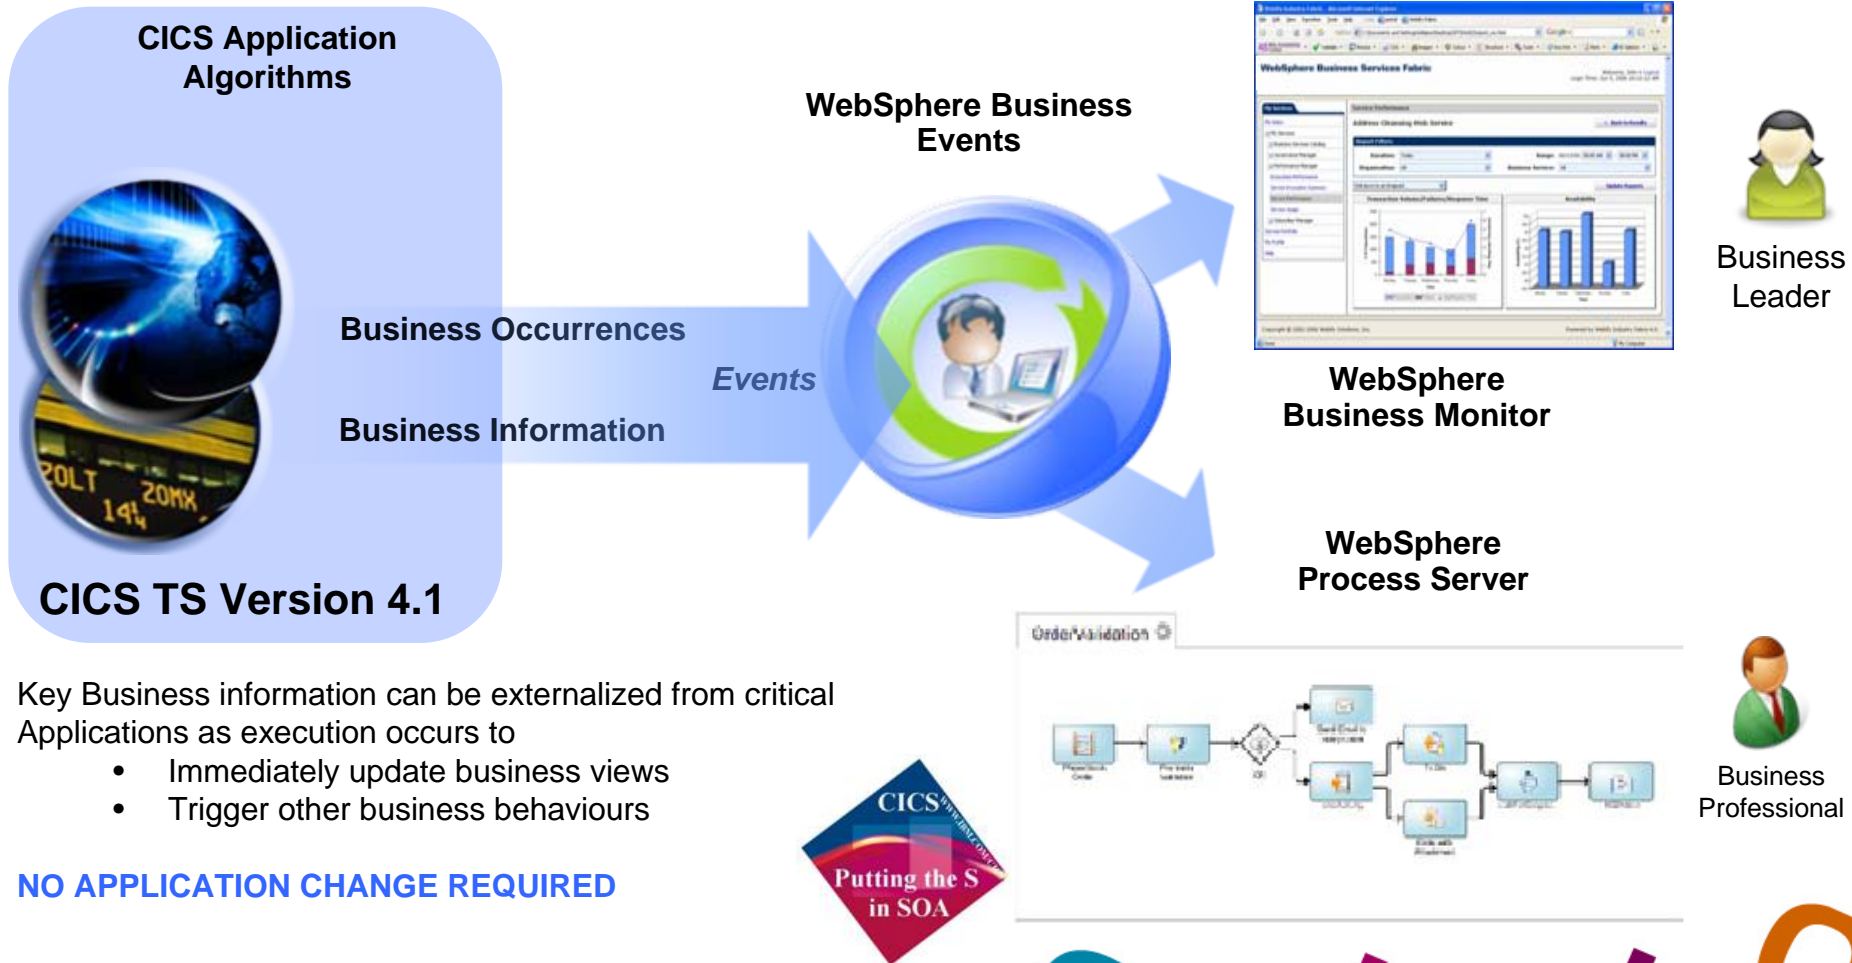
CICS Application Algorithms

ZOLT 14¼ ZOMX

CICS TS Version 4.1

Business Occurrences

Events

Business Information

WebSphere Business Events

WebSphere Business Services Fabric

WebSphere Business Monitor

Business Leader

WebSphere Process Server

OrderValidation

Business Professional

Key Business information can be externalized from critical Applications as execution occurs to

- Immediately update business views
- Trigger other business behaviours

NO APPLICATION CHANGE REQUIRED

CICS

Putting the S in SOA